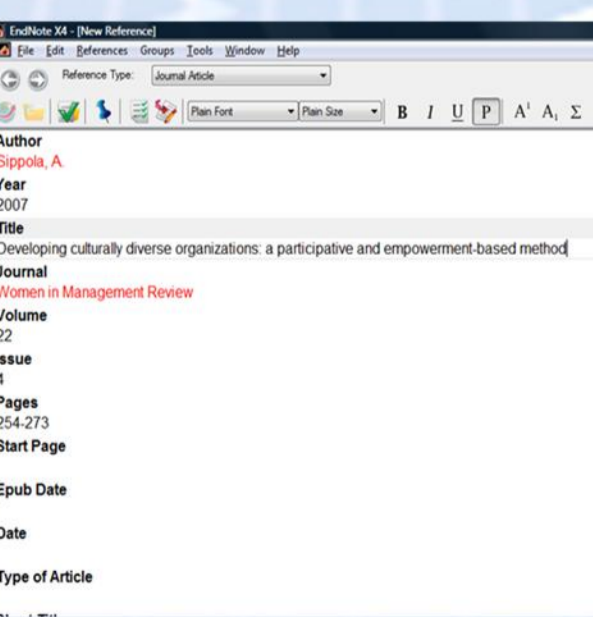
EndNote X4 - [New Reference]
File Edit References Groups Tools Window Help
Reference Type: Journal Article
Plain Font Plain Size B I U P $A^1$ $A_1$ Σ
Author
Sippola, A.
Year
2007
Title
Developing culturally diverse organizations: a participative and empowerment-based method
Journal
Women in Management Review
Volume
22
Issue
4
Pages
254-273
Start Page
Epub Date
Date
Type of Article
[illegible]